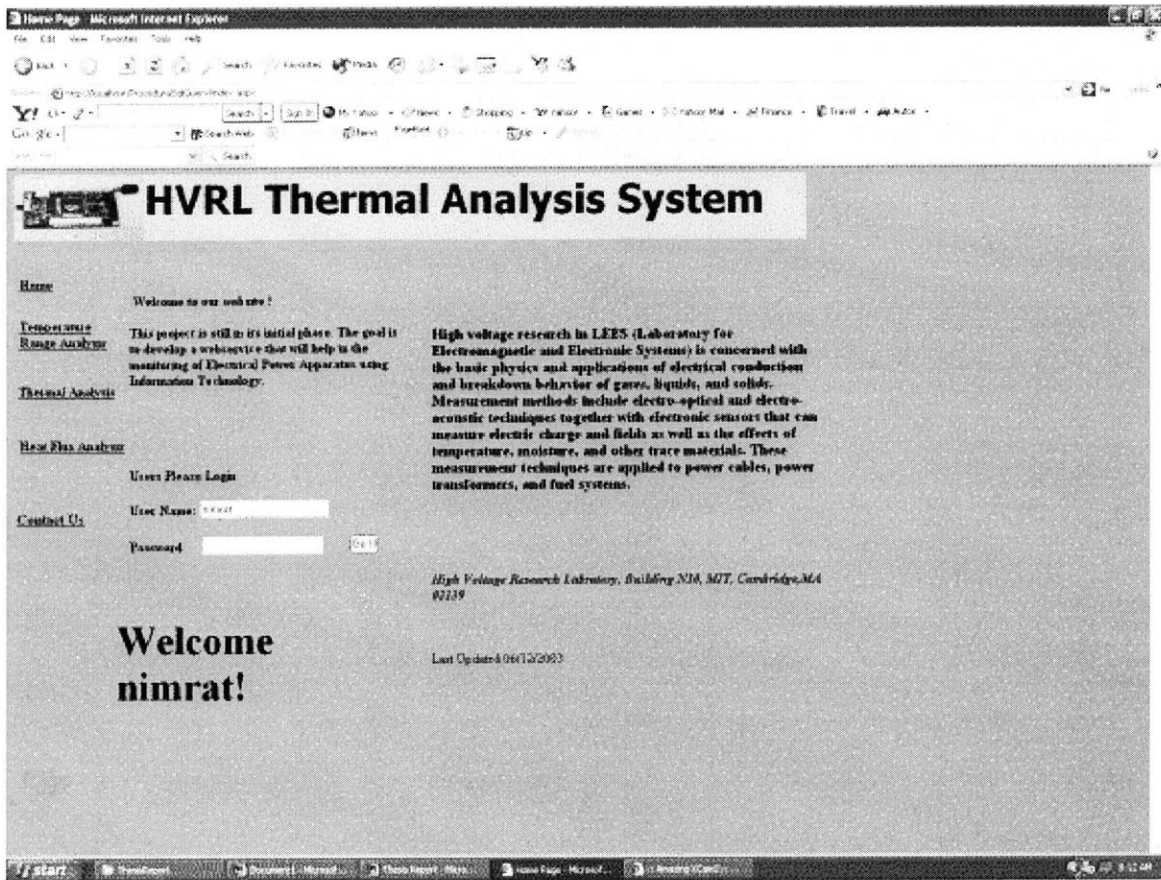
Home Page - Microsoft Internet Explorer

File Edit View Favorites Tools Help

Back Search Favorites Media

Y! Search Sign In My Yahoo News Shopping Yahoo! Games Yahoo! Mail Finance Travel Autos

Google Search Web

Search

HVRL Thermal Analysis System

Home

Temperature Range Analysis

Thermal Analysis

Heat Flux Analysis

Contact Us

Welcome to our website !

This project is still in its initial phase. The goal is to develop a webservice that will help in the monitoring of Electrical Power Apparatus using Information Technology.

Users Please Login

User Name: nimrat

Password

Go

Welcome nimrat!

High voltage research in LEES (Laboratory for Electromagnetic and Electronic Systems) is concerned with the basic physics and applications of electrical conduction and breakdown behavior of gases, liquids, and solids. Measurement methods include electro-optical and electro-acoustic techniques together with electronic sensors that can measure electric charge and fields as well as the effects of temperature, moisture, and other trace materials. These measurement techniques are applied to power cables, power transformers, and fuel systems.

High Voltage Research Labratory, Building N10, MIT, Cambridge,MA 02139

Last Updated 04/12/2003

start

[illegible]